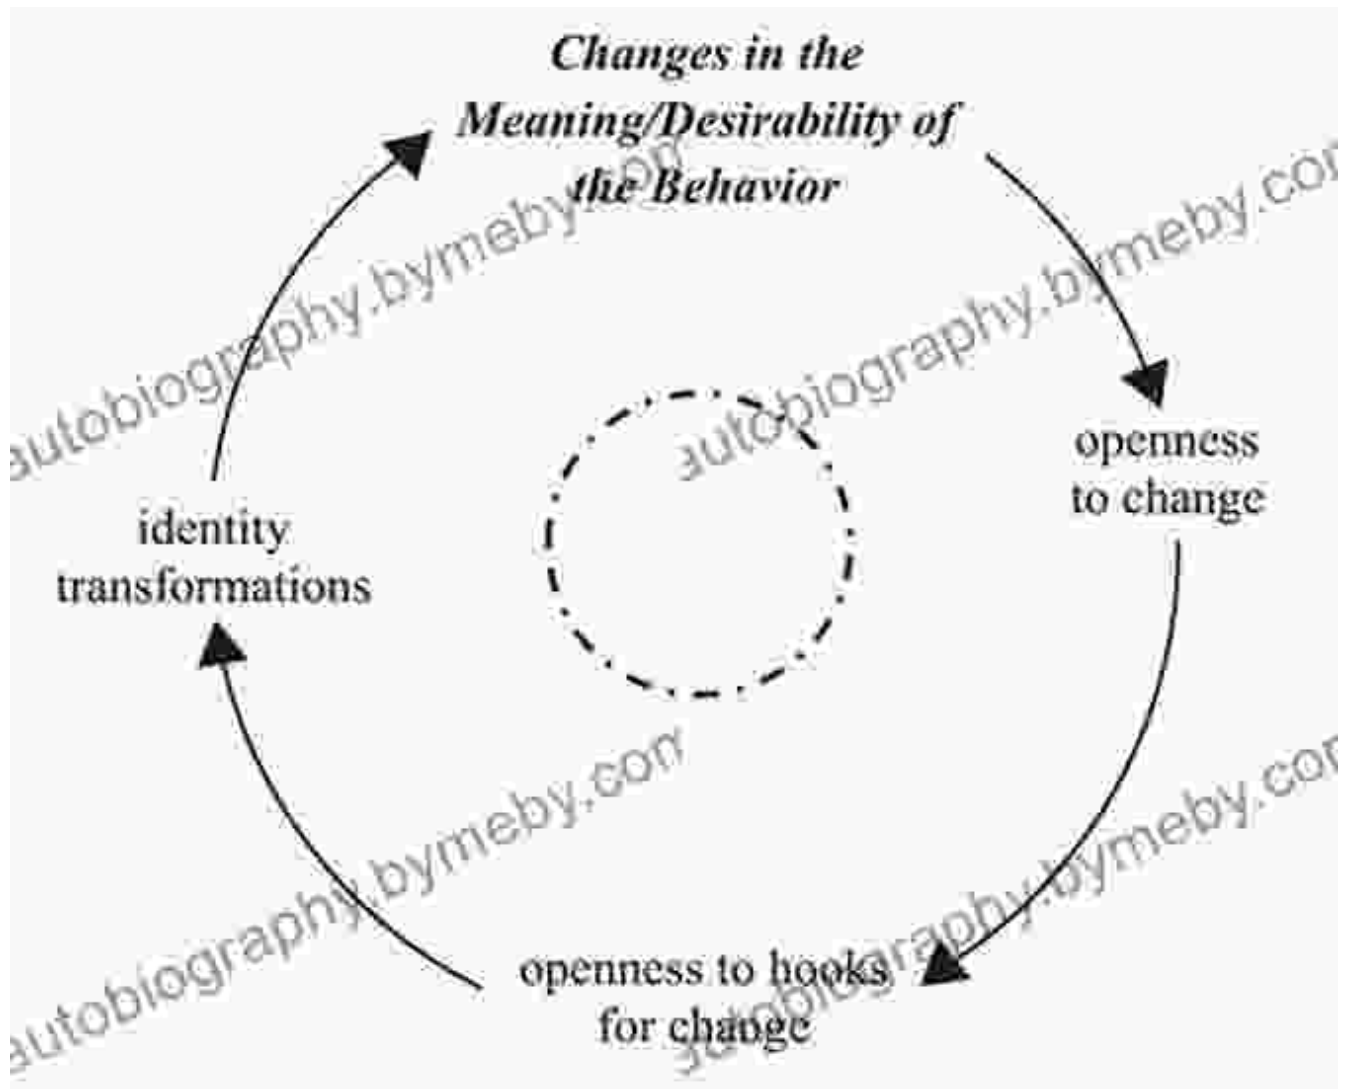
Changes in the Meaning/Desirability of the Behavior

openness to change

openness to hooks for change

identity transformations

autobiography.bymeby.com
autobiography.bymeby.com
autobiography.bymeby.com
autobiography.bymeby.com